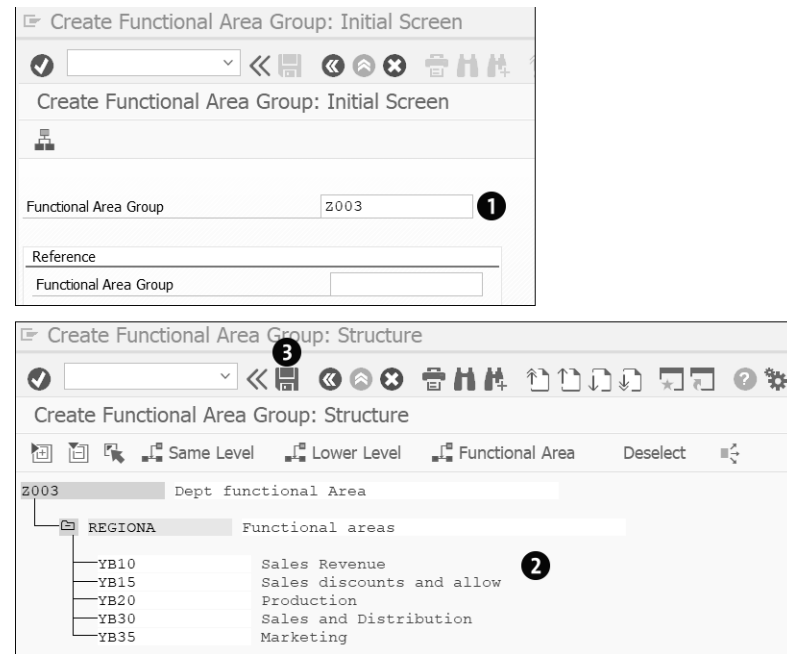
Create Functional Area Group: Initial Screen

Create Functional Area Group: Initial Screen

Functional Area Group Z003 ❶

Reference

Functional Area Group

Create Functional Area Group: Structure

❸

Create Functional Area Group: Structure

Same Level Lower Level Functional Area Deselect

Z003 Dept functional Area

REGIONA Functional areas

YB10 Sales Revenue ❷

YB15 Sales discounts and allow

YB20 Production

YB30 Sales and Distribution

YB35 Marketing